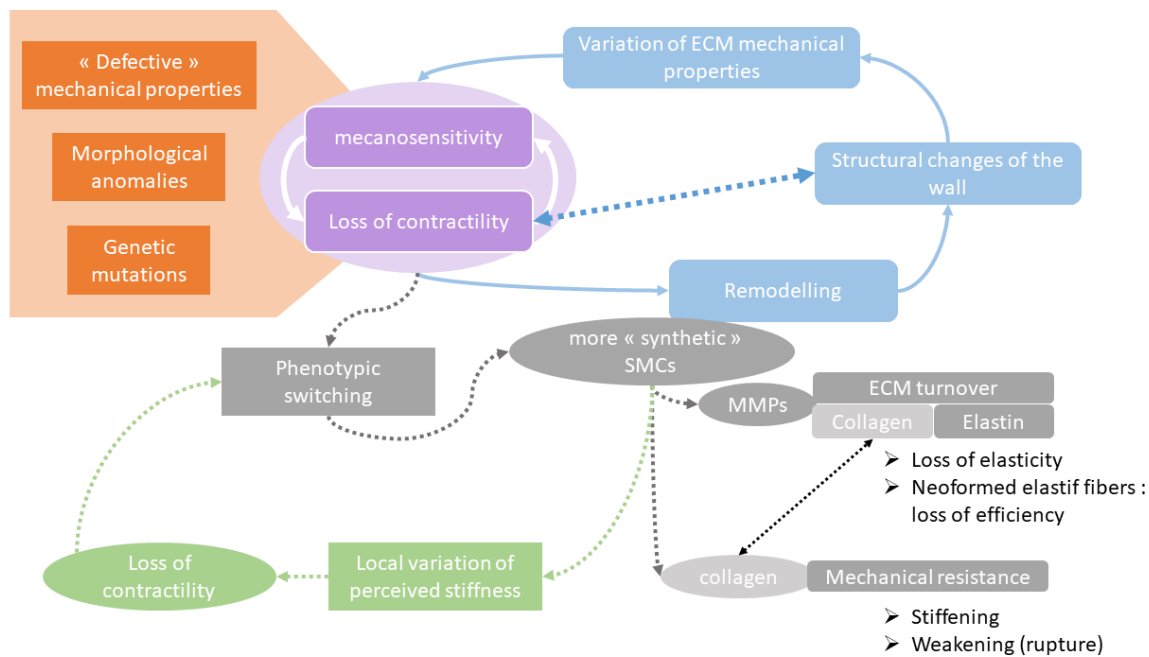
« Defective » mechanical properties

Morphological anomalies

Genetic mutations

mecanosensitivity

Loss of contractility

Variation of ECM mechanical properties

Structural changes of the wall

Remodelling

Phenotypic switching

more « synthetic » SMCs

MMPs

ECM turnover

Collagen

Elastin

➢ Loss of elasticity
➢ Neoformed elastif fibers : loss of efficiency

Loss of contractility

Local variation of perceived stiffness

collagen

Mechanical resistance

➢ Stiffening
➢ Weakening (rupture)